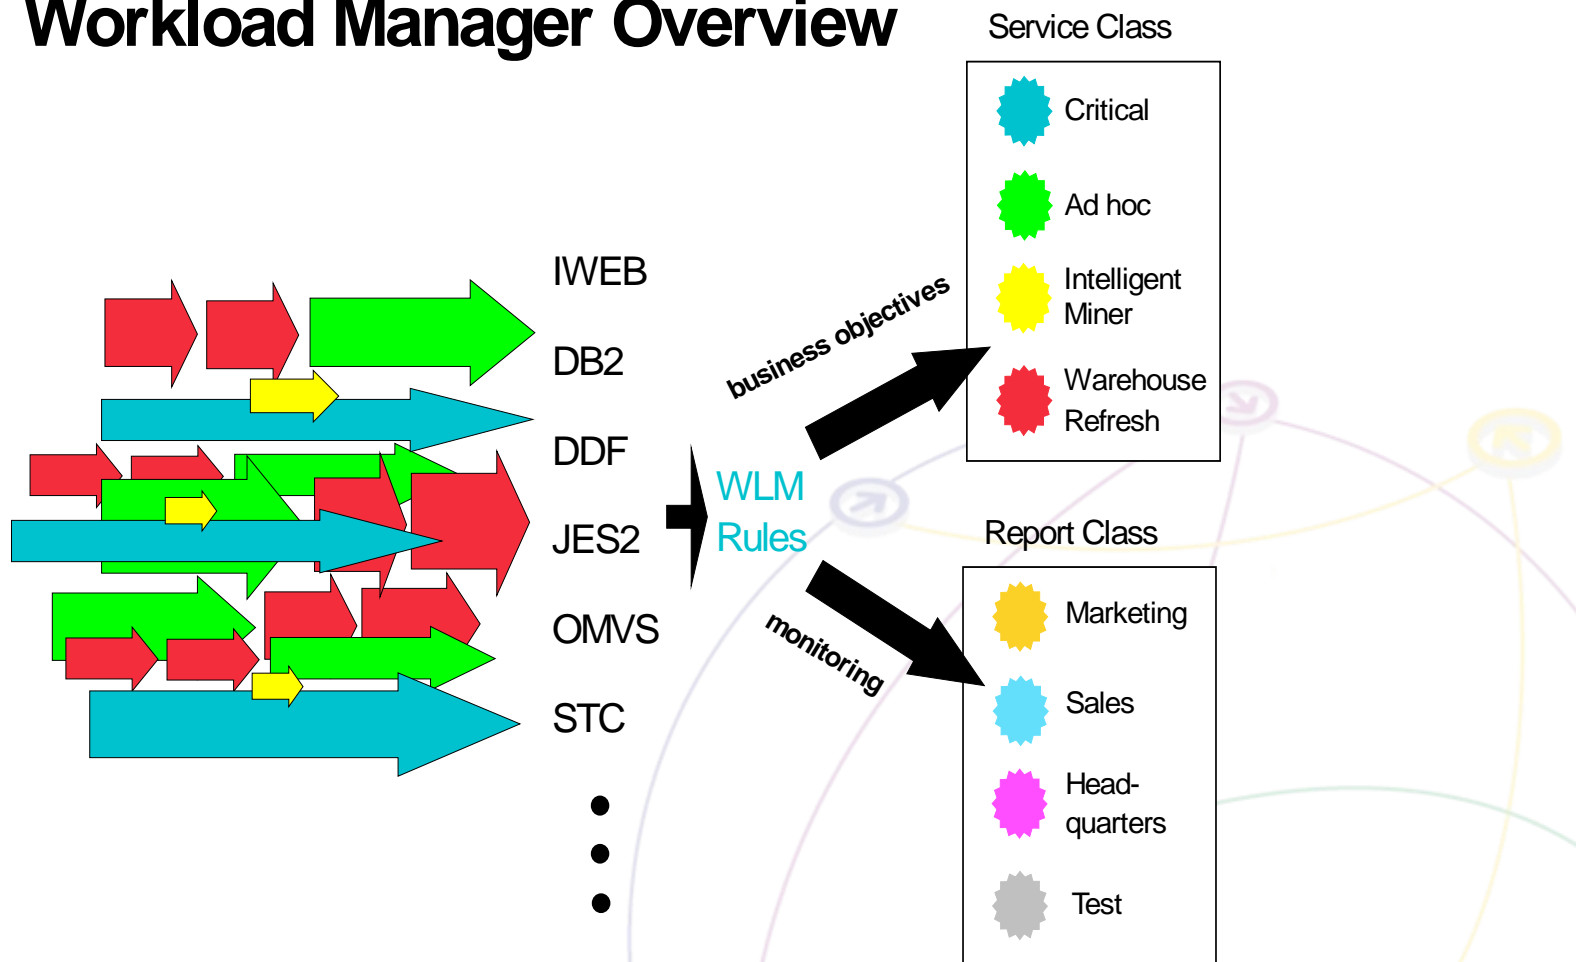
Workload Manager Overview

Service Class

Critical

Ad hoc

Intelligent Miner

Warehouse Refresh

IWEB

DB2

DDF

JES2

OMVS

STC

business objectives

WLM Rules

monitoring

Report Class

Marketing

Sales

Head-quarters

Test